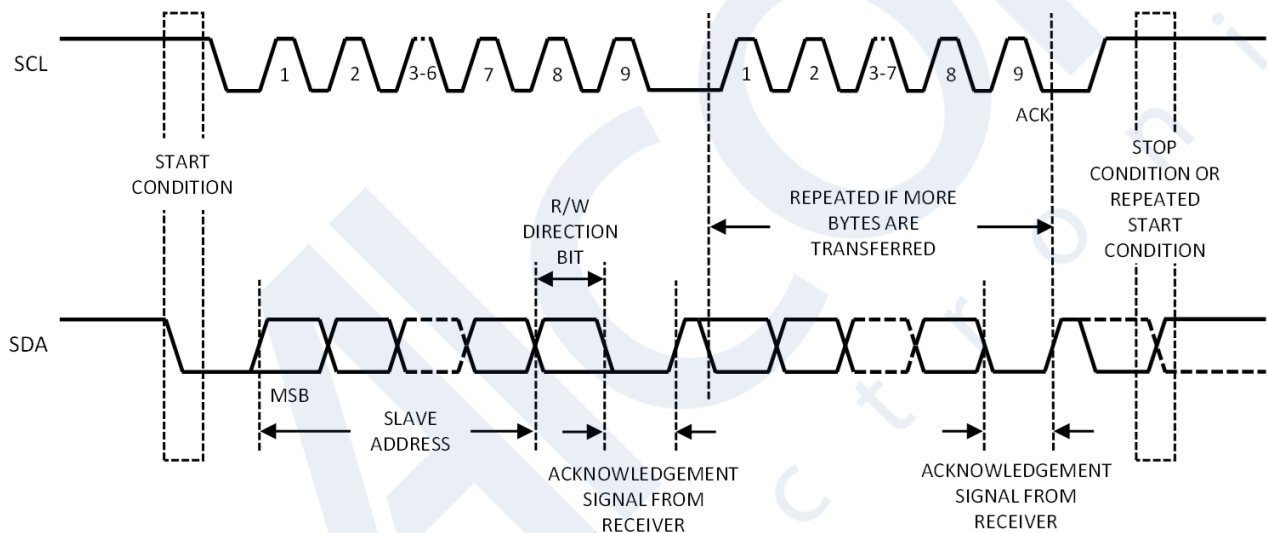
SCL

1 2 3-6 7 8 9 1 2 3-7 8 9

ACK

START CONDITION

R/W DIRECTION BIT

REPEATED IF MORE BYTES ARE TRANSFERRED

STOP CONDITION OR REPEATED START CONDITION

SDA

MSB

SLAVE ADDRESS

ACKNOWLEDGEMENT SIGNAL FROM RECEIVER

ACKNOWLEDGEMENT SIGNAL FROM RECEIVER